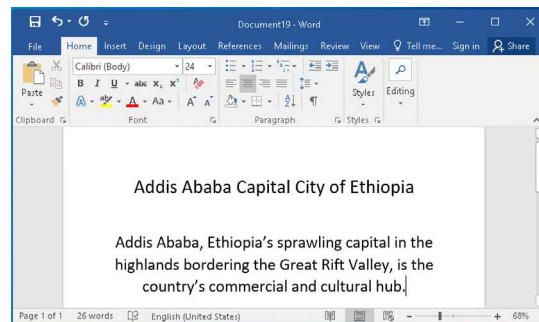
Document19 - Word

File Home Insert Design Layout References Mailings Review View Tell me... Sign in Share

Paste
Calibri (Body) 24
B I U abc $x_2$ $x^2$
A A
Clipboard Font Paragraph Styles Editing
Styles

Addis Ababa Capital City of Ethiopia

Addis Ababa, Ethiopia's sprawling capital in the highlands bordering the Great Rift Valley, is the country's commercial and cultural hub.

Page 1 of 1 26 words English (United States) - + 68%